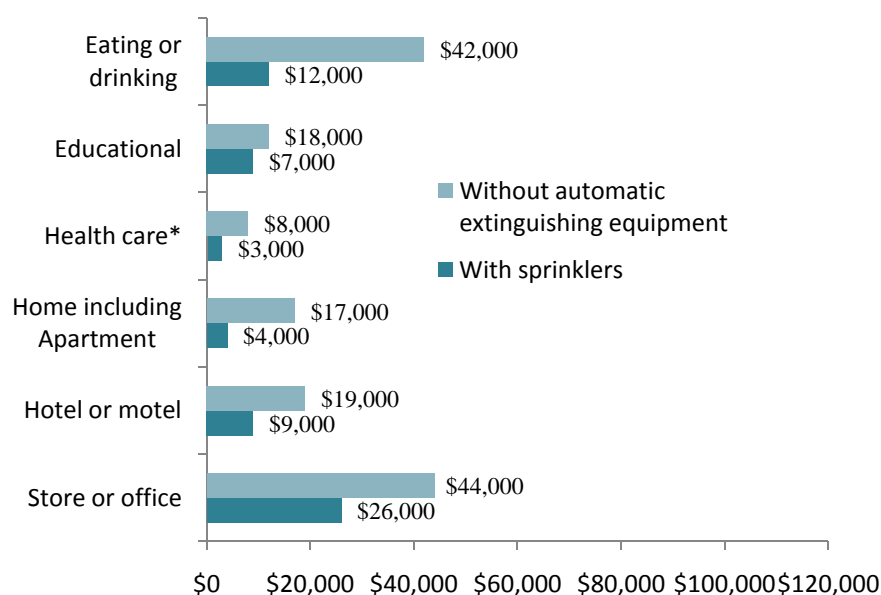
Eating or drinking
$42,000
$12,000

Educational
$18,000
$7,000

Health care*
$8,000
$3,000

Home including Apartment
$17,000
$4,000

Hotel or motel
$19,000
$9,000

Store or office
$44,000
$26,000

Without automatic extinguishing equipment
With sprinklers

$0 $20,000 $40,000 $60,000 $80,000 $100,000 $120,000